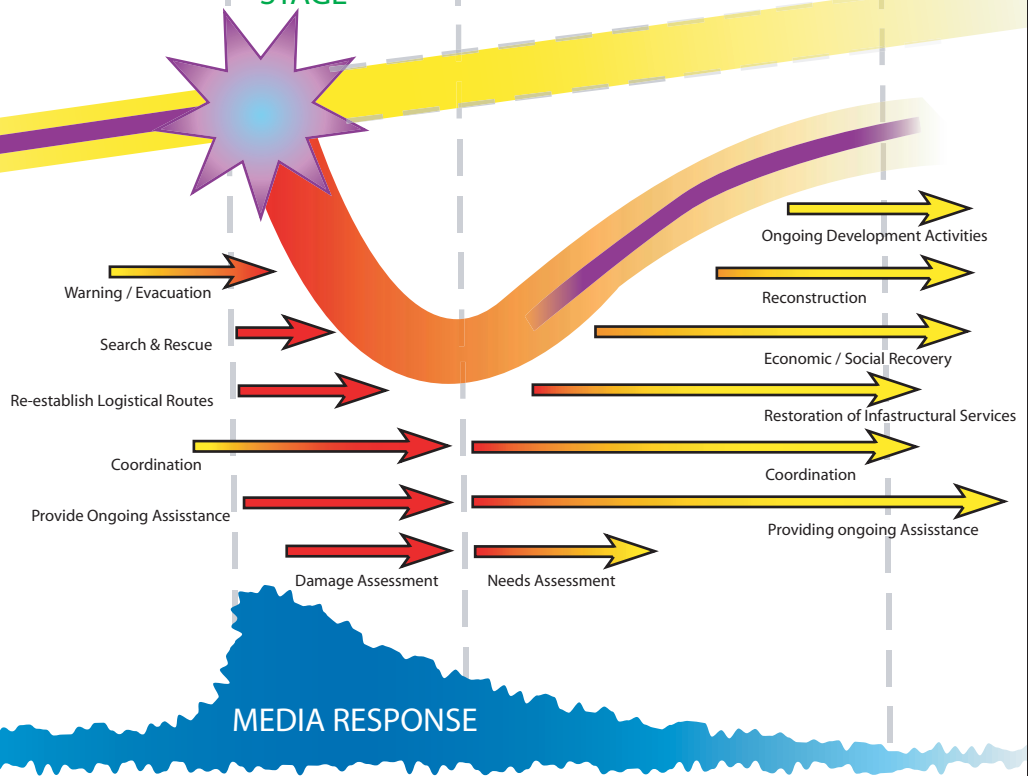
STAGE

Ongoing Development Activities

Warning / Evacuation

Reconstruction

Search & Rescue

Economic / Social Recovery

Re-establish Logistical Routes

Restoration of Infastructural Services

Coordination

Coordination

Provide Ongoing Assisstance

Providing ongoing Assisstance

Damage Assessment

Needs Assessment

MEDIA RESPONSE